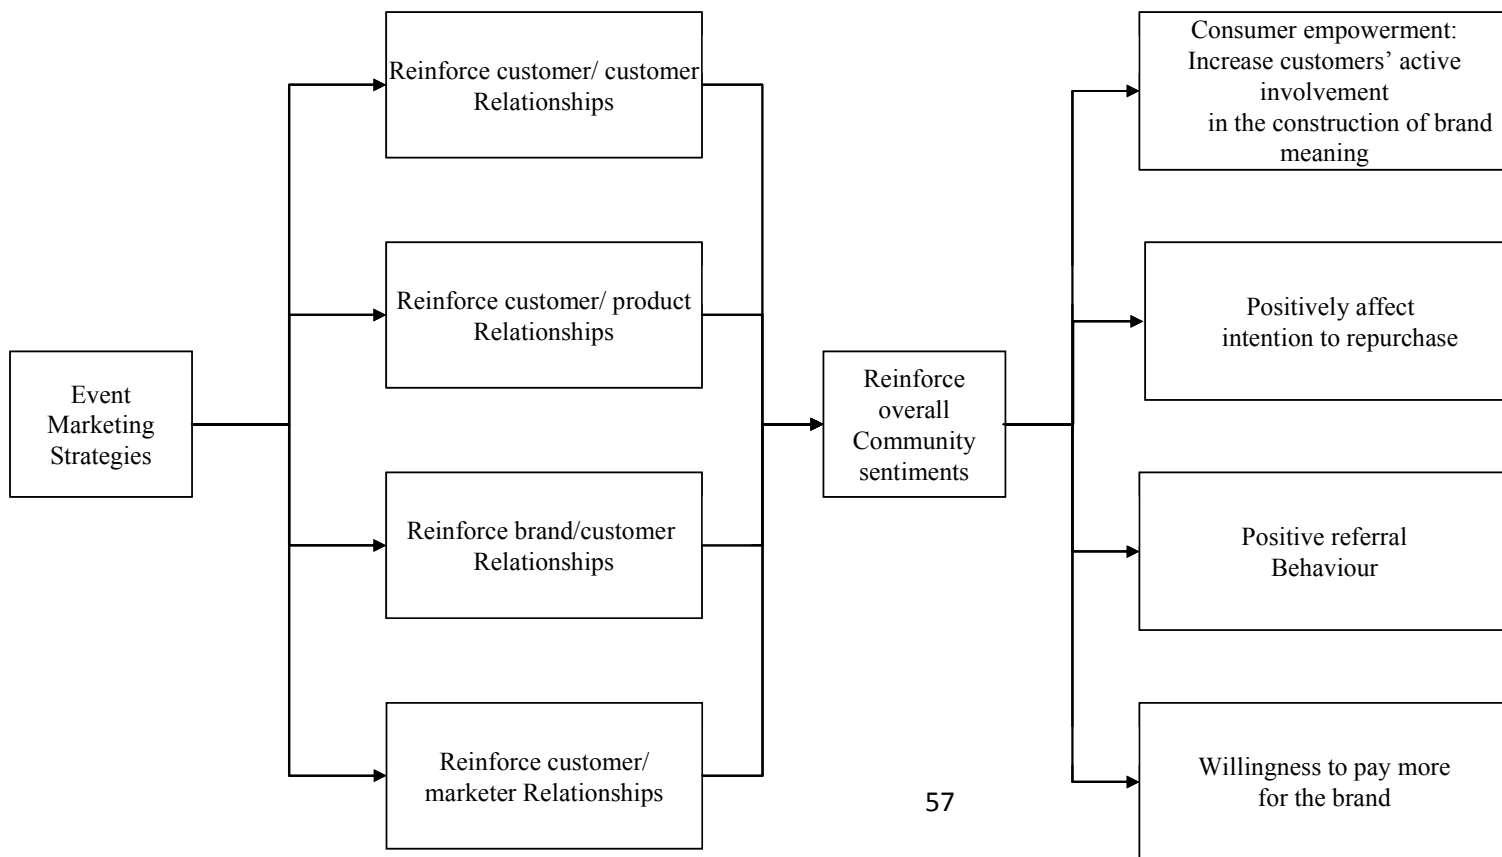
Event Marketing Strategies

Reinforce customer/ customer Relationships

Reinforce customer/ product Relationships

Reinforce brand/customer Relationships

Reinforce customer/ marketer Relationships

Reinforce overall Community sentiments

Consumer empowerment: Increase customers' active involvement in the construction of brand meaning

Positively affect intention to repurchase

Positive referral Behaviour

Willingness to pay more for the brand

57